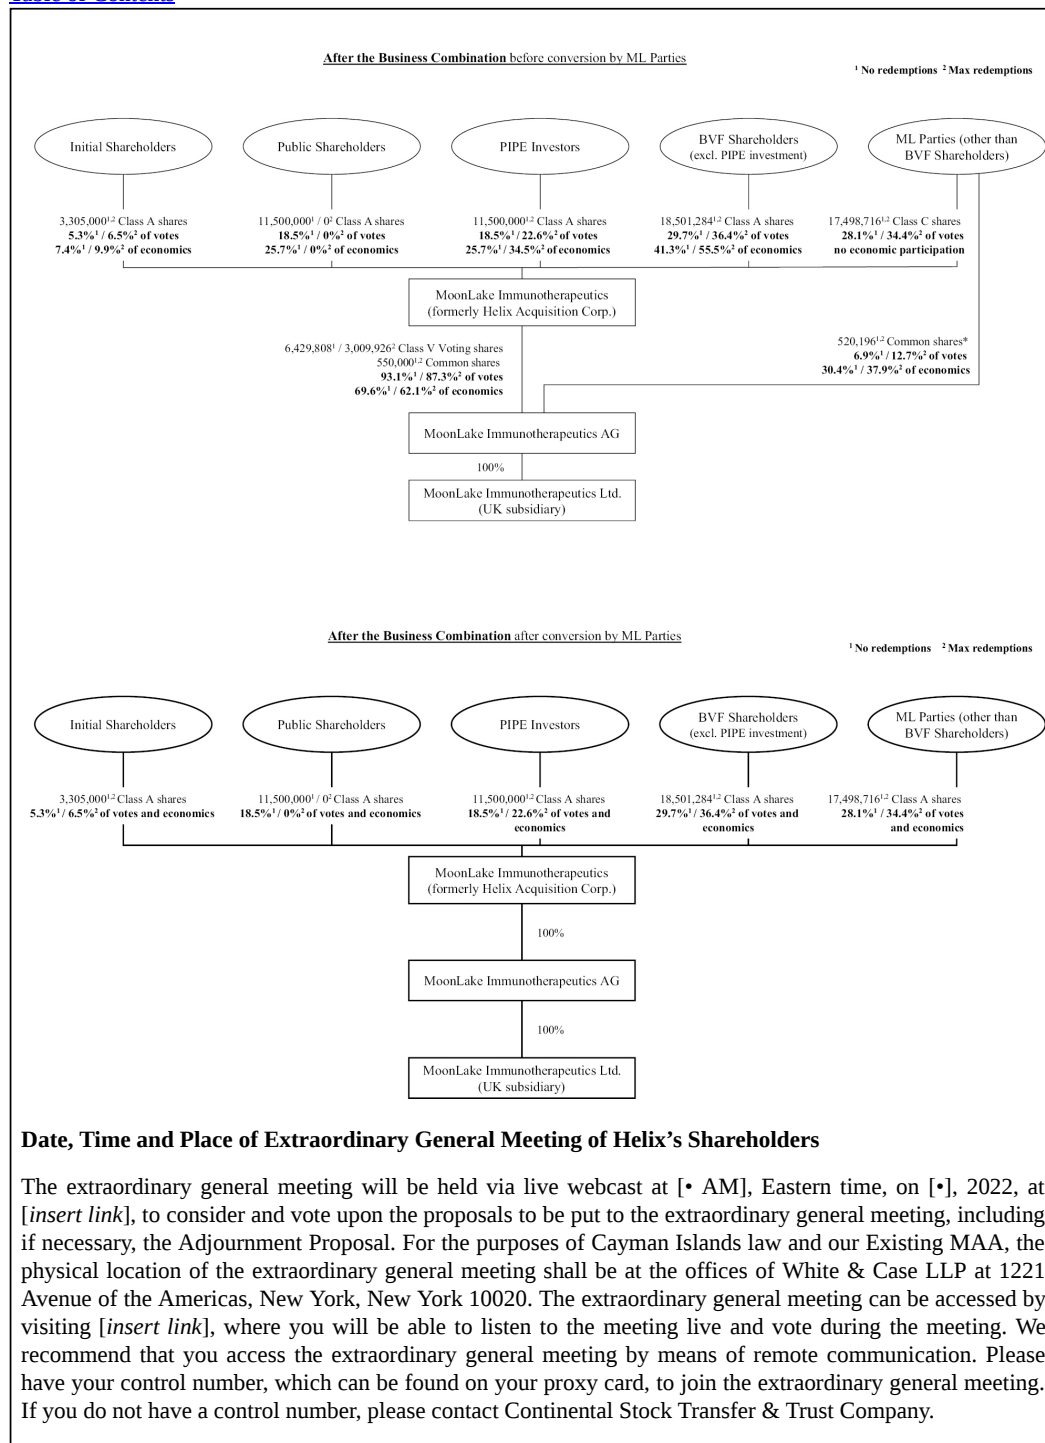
Table of Contents

After the Business Combination before conversion by ML Parties

¹ No redemptions ² Max redemptions

Initial Shareholders

Public Shareholders

PIPE Investors

BVF Shareholders (excl. PIPE investment)

ML Parties (other than BVF Shareholders)

3,305,000$^{1,2}$ Class A shares
**5.3%$^1$ / 6.5%$^2$ of votes**
**7.4%$^1$ / 9.9%$^2$ of economics**

11,500,000$^1$ / 0$^2$ Class A shares
**18.5%$^1$ / 0%$^2$ of votes**
**25.7%$^1$ / 0%$^2$ of economics**

11,500,000$^{1,2}$ Class A shares
**18.5%$^1$ / 22.6%$^2$ of votes**
**25.7%$^1$ / 34.5%$^2$ of economics**

18,501,284$^{1,2}$ Class A shares
**29.7%$^1$ / 36.4%$^2$ of votes**
**41.3%$^1$ / 55.5%$^2$ of economics**

17,498,716$^{1,2}$ Class C shares
**28.1%$^1$ / 34.4%$^2$ of votes**
**no economic participation**

MoonLake Immunotherapeutics (formerly Helix Acquisition Corp.)

6,429,808$^1$ / 3,009,926$^2$ Class V Voting shares
550,000$^{1,2}$ Common shares
**93.1%$^1$ / 87.3%$^2$ of votes**
**69.6%$^1$ / 62.1%$^2$ of economics**

520,196$^{1,2}$ Common shares*
**6.9%$^1$ / 12.7%$^2$ of votes**
**30.4%$^1$ / 37.9%$^2$ of economics**

MoonLake Immunotherapeutics AG

100%

MoonLake Immunotherapeutics Ltd. (UK subsidiary)

After the Business Combination after conversion by ML Parties

¹ No redemptions ² Max redemptions

Initial Shareholders

Public Shareholders

PIPE Investors

BVF Shareholders (excl. PIPE investment)

ML Parties (other than BVF Shareholders)

3,305,000$^{1,2}$ Class A shares
**5.3%$^1$ / 6.5%$^2$ of votes and economics**

11,500,000$^1$ / 0$^2$ Class A shares
**18.5%$^1$ / 0%$^2$ of votes and economics**

11,500,000$^{1,2}$ Class A shares
**18.5%$^1$ / 22.6%$^2$ of votes and economics**

18,501,284$^{1,2}$ Class A shares
**29.7%$^1$ / 36.4%$^2$ of votes and economics**

17,498,716$^{1,2}$ Class A shares
**28.1%$^1$ / 34.4%$^2$ of votes and economics**

MoonLake Immunotherapeutics (formerly Helix Acquisition Corp.)

100%

MoonLake Immunotherapeutics AG

100%

MoonLake Immunotherapeutics Ltd. (UK subsidiary)

**Date, Time and Place of Extraordinary General Meeting of Helix's Shareholders**

The extraordinary general meeting will be held via live webcast at [• AM], Eastern time, on [•], 2022, at [*insert link*], to consider and vote upon the proposals to be put to the extraordinary general meeting, including if necessary, the Adjournment Proposal. For the purposes of Cayman Islands law and our Existing MAA, the physical location of the extraordinary general meeting shall be at the offices of White & Case LLP at 1221 Avenue of the Americas, New York, New York 10020. The extraordinary general meeting can be accessed by visiting [*insert link*], where you will be able to listen to the meeting live and vote during the meeting. We recommend that you access the extraordinary general meeting by means of remote communication. Please have your control number, which can be found on your proxy card, to join the extraordinary general meeting. If you do not have a control number, please contact Continental Stock Transfer & Trust Company.